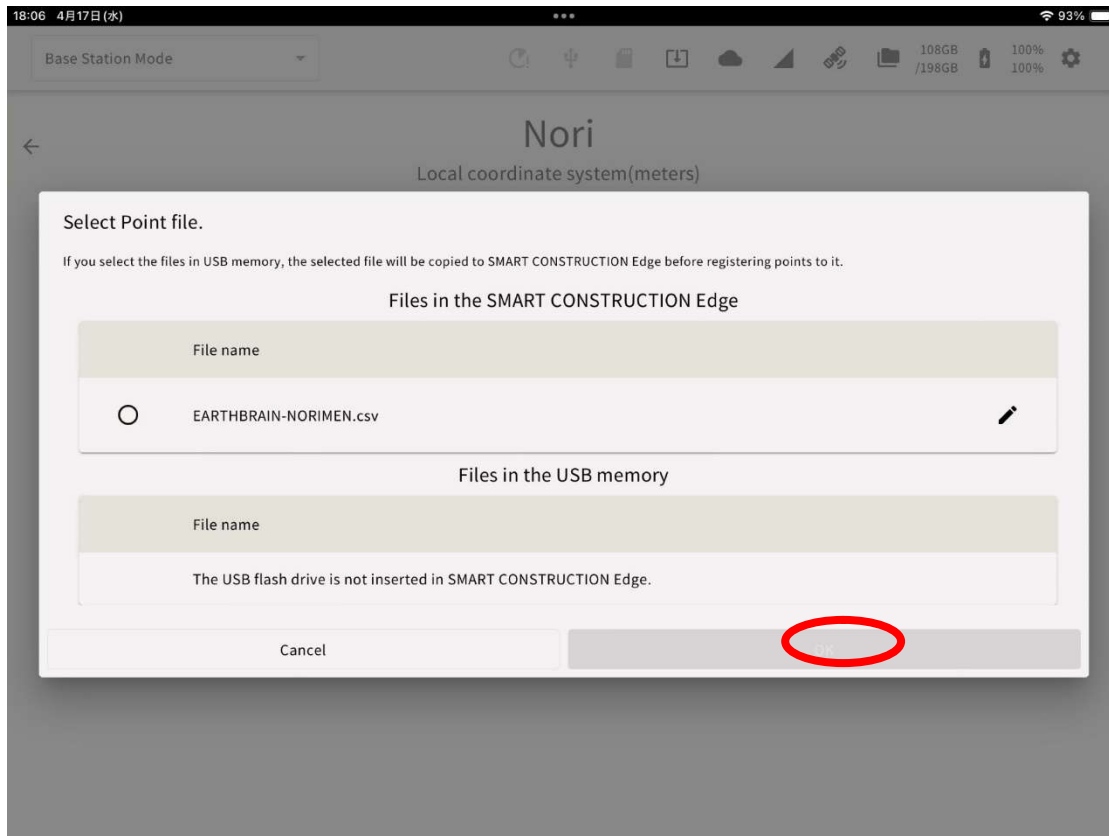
18:06 4月17日(水)

93%

Base Station Mode

108GB /198GB

100% 100%

Nori

Local coordinate system(meters)

Select Point file.

If you select the files in USB memory, the selected file will be copied to SMART CONSTRUCTION Edge before registering points to it.

Files in the SMART CONSTRUCTION Edge

| | File name | |
|---|---|---|
| ○ | EARTHBRAIN-NORIMEN.csv | |

Files in the USB memory

| File name |
|---|
| The USB flash drive is not inserted in SMART CONSTRUCTION Edge. |

Cancel

OK